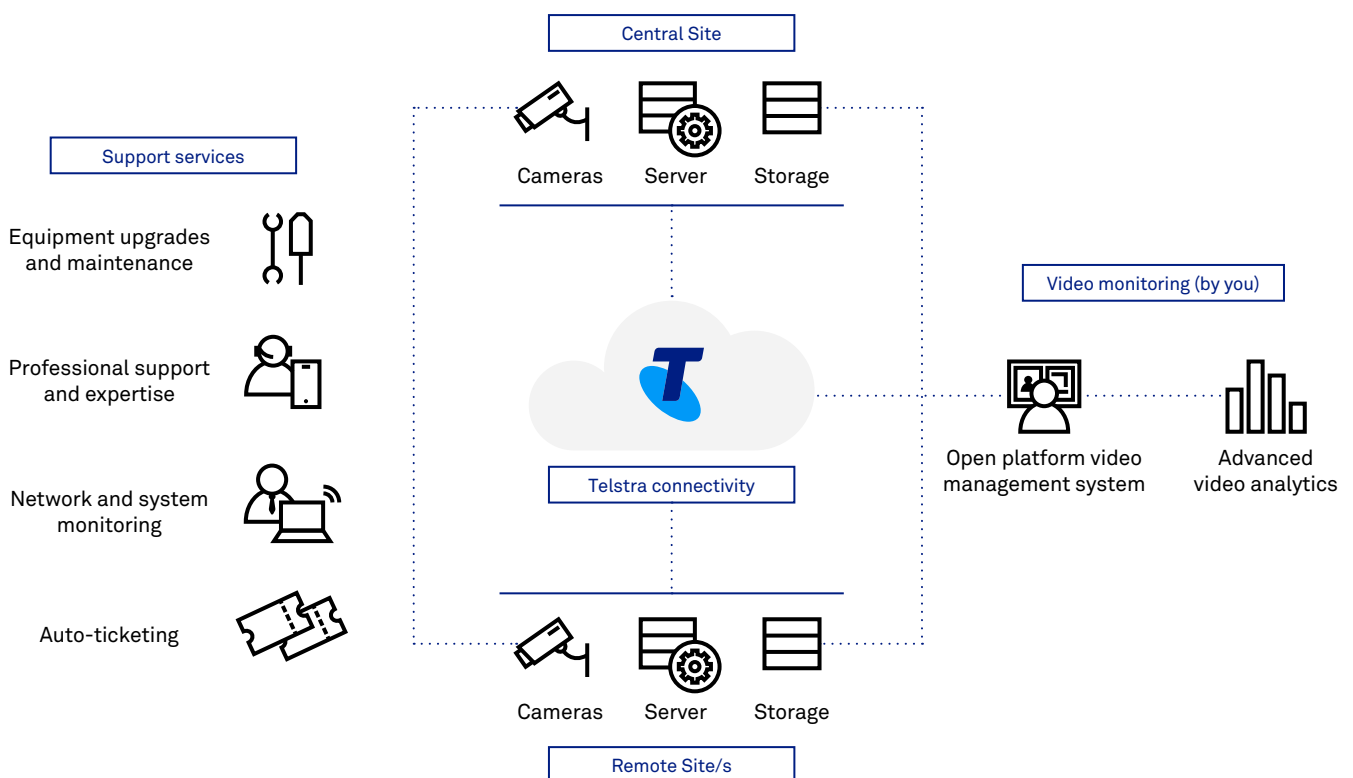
Central Site

Cameras Server Storage

Support services

Equipment upgrades and maintenance

Professional support and expertise

Network and system monitoring

Auto-ticketing

Telstra connectivity

Video monitoring (by you)

Open platform video management system

Advanced video analytics

Cameras Server Storage

Remote Site/s